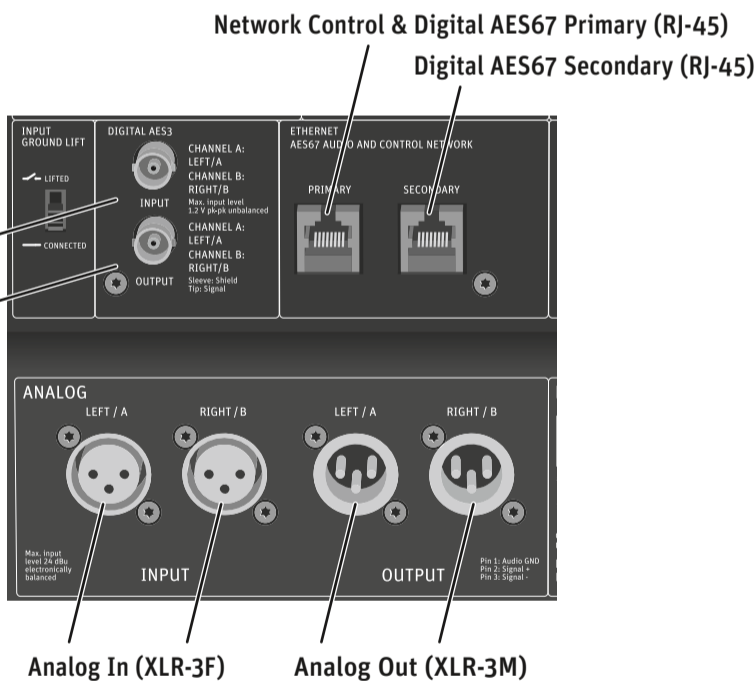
Network Control & Digital AES67 Primary (RJ-45)
Digital AES67 Secondary (RJ-45)

INPUT GROUND LIFT
LIFTED
CONNECTED

DIGITAL AES3
INPUT
CHANNEL A: LEFT/A
CHANNEL B: RIGHT/B
Max. input level 1.2 V pk-pk unbalanced
OUTPUT
CHANNEL A: LEFT/A
CHANNEL B: RIGHT/B
Sleeve: Shield
Tip: Signal

ETHERNET
AES67 AUDIO AND CONTROL NETWORK
PRIMARY
SECONDARY

ANALOG
LEFT / A
RIGHT / B
LEFT / A
RIGHT / B
Max. input level 24 dBu electronically balanced
INPUT
OUTPUT
Pin 1: Audio GND
Pin 2: Signal +
Pin 3: Signal -

Analog In (XLR-3F)
Analog Out (XLR-3M)